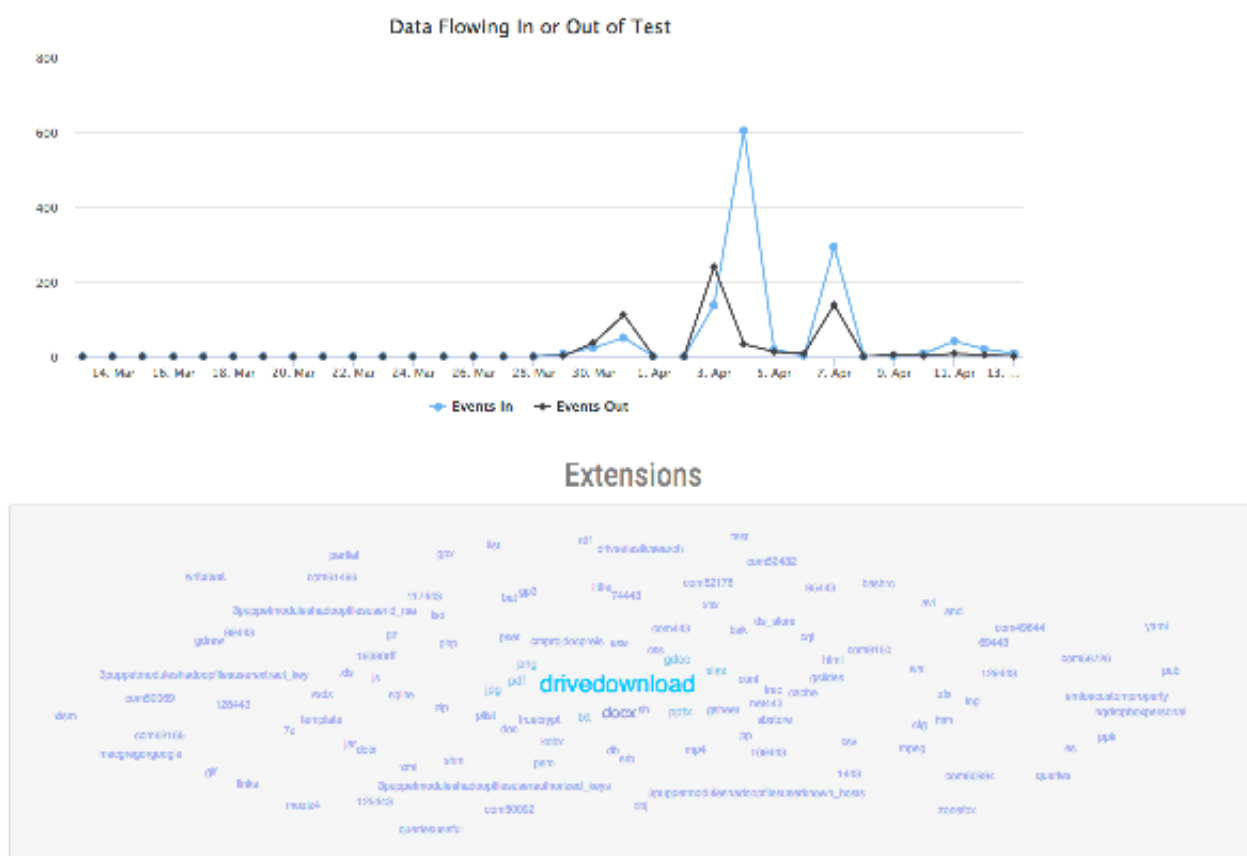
Data Flowing In or Out of Test

800
600
400
200
0

14. Mar 16. Mar 18. Mar 20. Mar 22. Mar 24. Mar 26. Mar 28. Mar 30. Mar 1. Apr 3. Apr 5. Apr 7. Apr 9. Apr 11. Apr 13. ...

Events In   Events Out

Extensions

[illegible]

drivedownload

docx

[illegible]